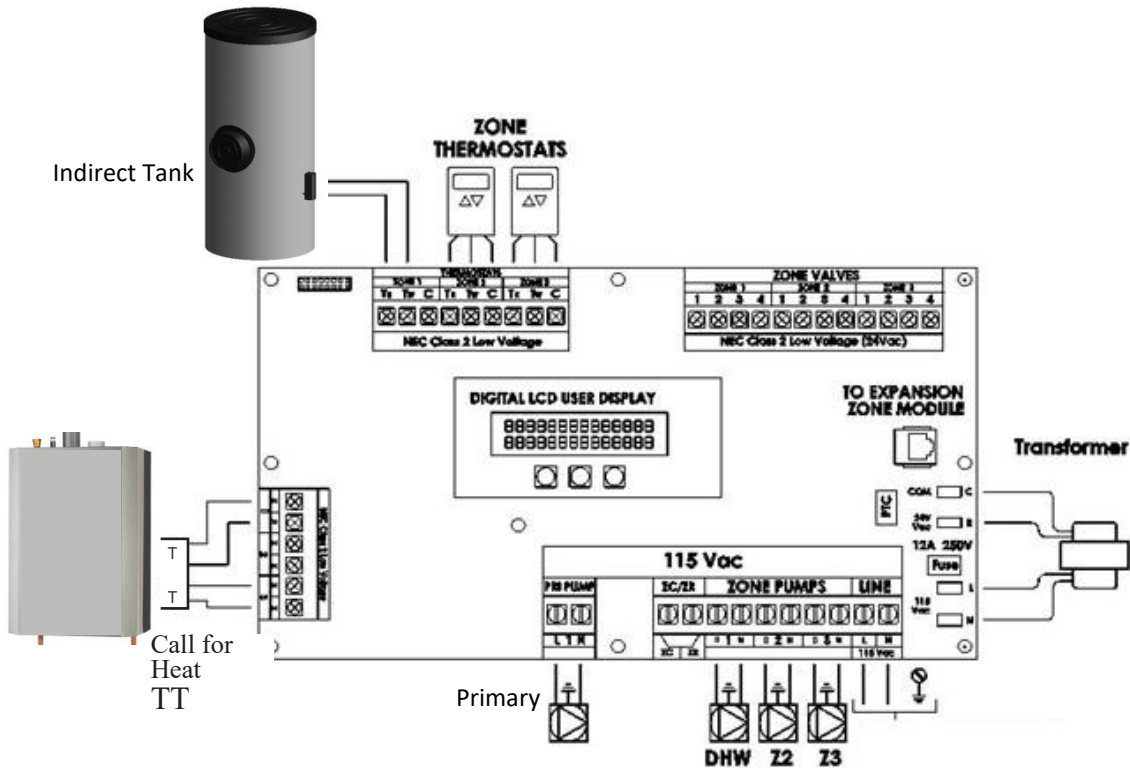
Indirect Tank

ZONE THERMOSTATS

THERMOSTATS
ZONE 1 ZONE 2 ZONE 3
Tt Tw C Tt Tw C Tt Tw C
NEC Class 2 Low Voltage

ZONE VALVES
ZONE 1 ZONE 2 ZONE 3
1 2 3 4 1 2 3 4 1 2 3 4
NEC Class 2 Low Voltage (24Vac)

DIGITAL LCD USER DISPLAY
88888888888888
88888888888888

TO EXPANSION ZONE MODULE

Transformer

COM C
24V Vac R
PTC
T2A 250V
Fuse
L
115 Vac N

T
T
Call for Heat
TT

115 Vac
PRI PUMP
L N
ZC/ZR
ZC ZR
ZONE PUMPS
1 N 2 N 3 N
LINE
L N
115 Vac

Primary
DHW Z2 Z3